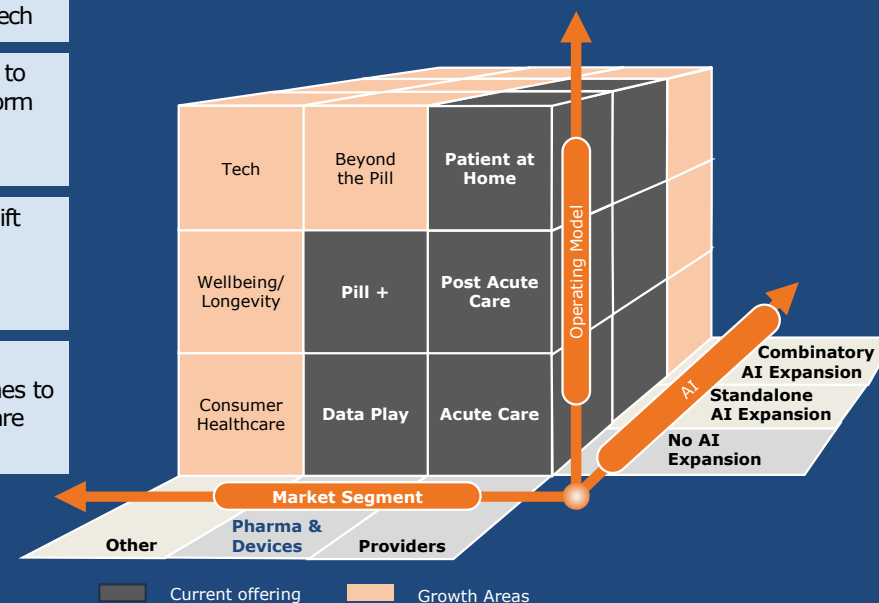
ech

to
orm

ift

es to
are

Tech

Beyond the Pill

Patient at Home

Wellbeing/ Longevity

Pill +

Post Acute Care

Consumer Healthcare

Data Play

Acute Care

Operating Model

AI

Combinatory AI Expansion

Standalone AI Expansion

No AI Expansion

Market Segment

Other

Pharma & Devices

Providers

Current offering

Growth Areas